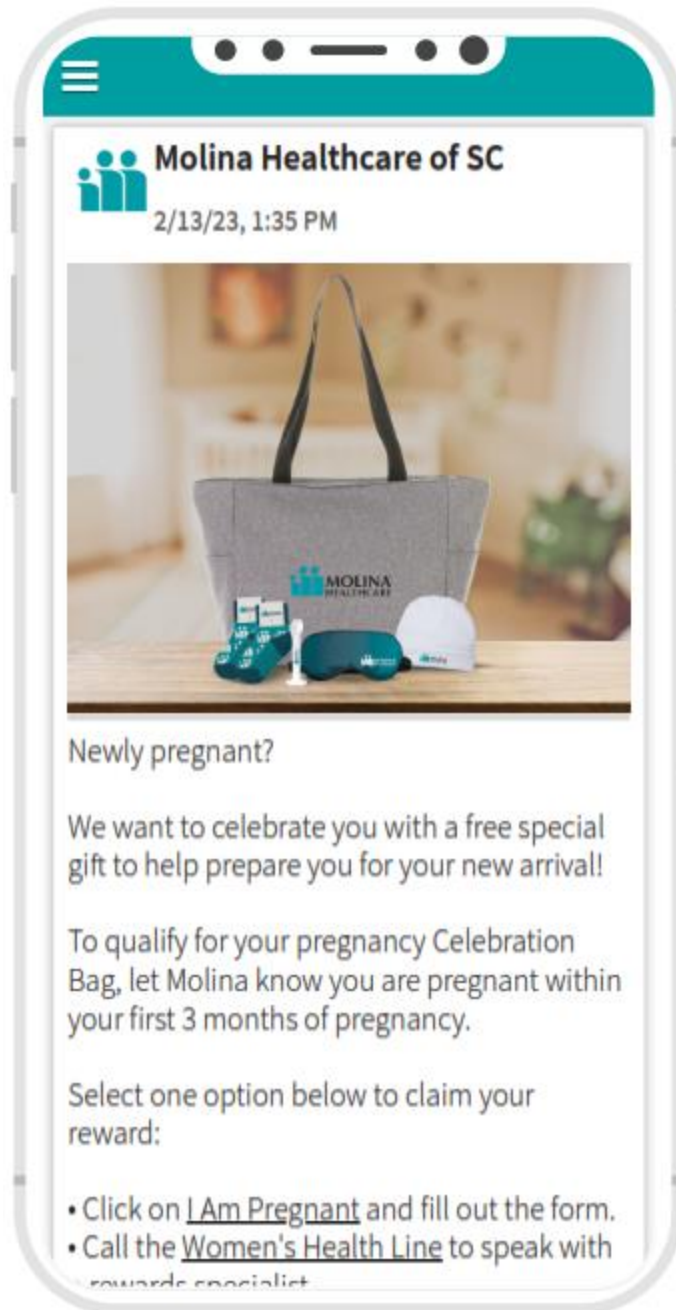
Molina Healthcare of SC

2/13/23, 1:35 PM

MOLINA HEALTHCARE

Newly pregnant?

We want to celebrate you with a free special gift to help prepare you for your new arrival!

To qualify for your pregnancy Celebration Bag, let Molina know you are pregnant within your first 3 months of pregnancy.

Select one option below to claim your reward:

• Click on I Am Pregnant and fill out the form.
• Call the Women's Health Line to speak with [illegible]